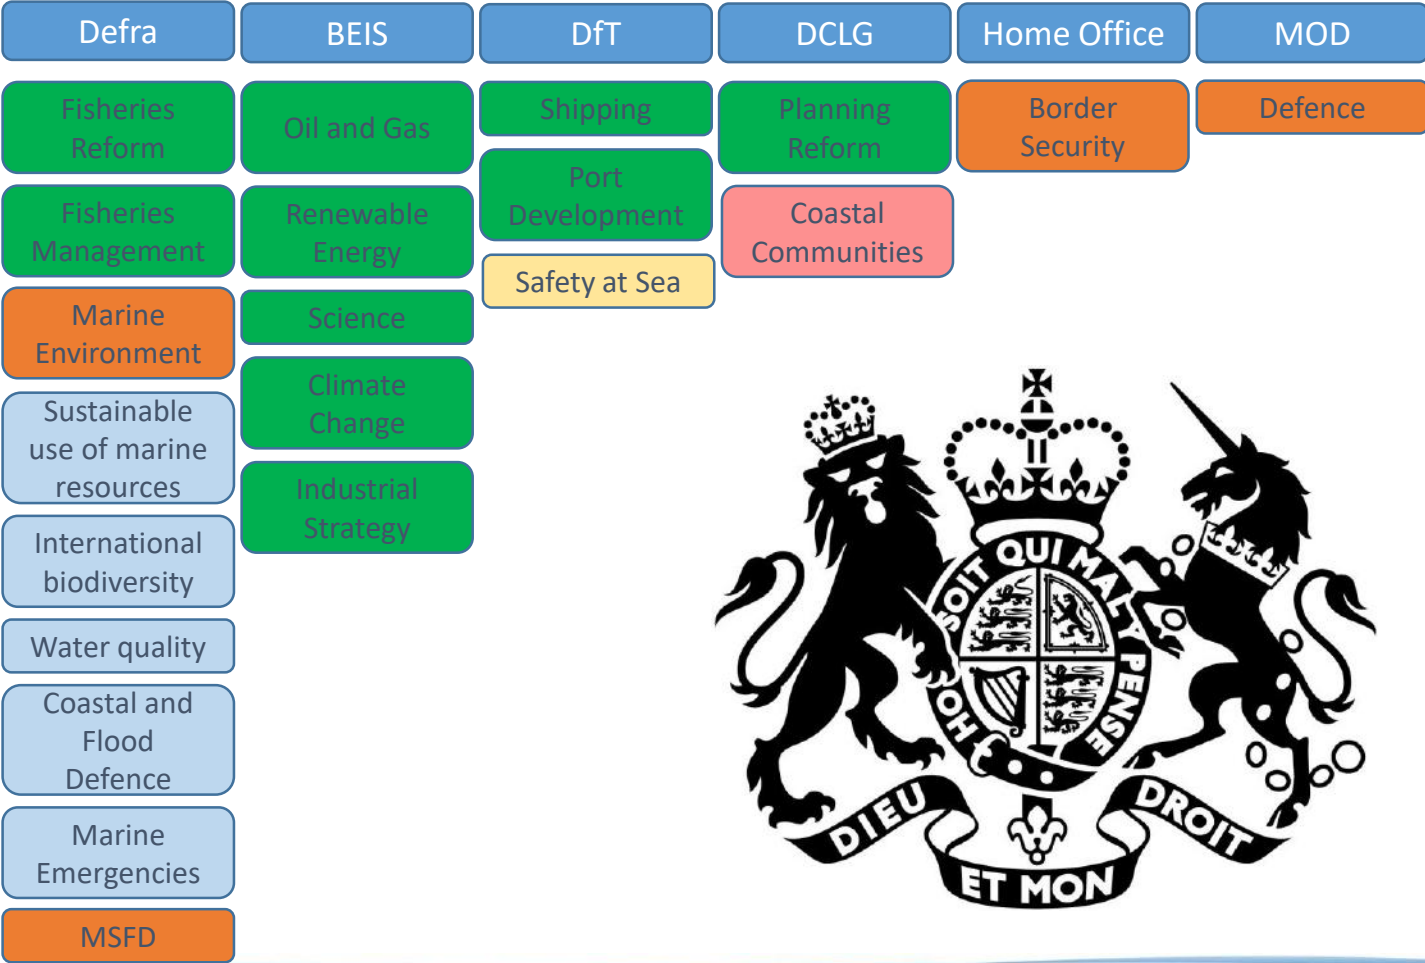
Defra

Fisheries Reform

Fisheries Management

Marine Environment

Sustainable use of marine resources

International biodiversity

Water quality

Coastal and Flood Defence

Marine Emergencies

MSFD

BEIS

Oil and Gas

Renewable Energy

Science

Climate Change

Industrial Strategy

DfT

Shipping

Port Development

Safety at Sea

DCLG

Planning Reform

Coastal Communities

Home Office

Border Security

MOD

Defence

HONI SOIT QUI MAL Y PENSE

DIEU ET MON DROIT